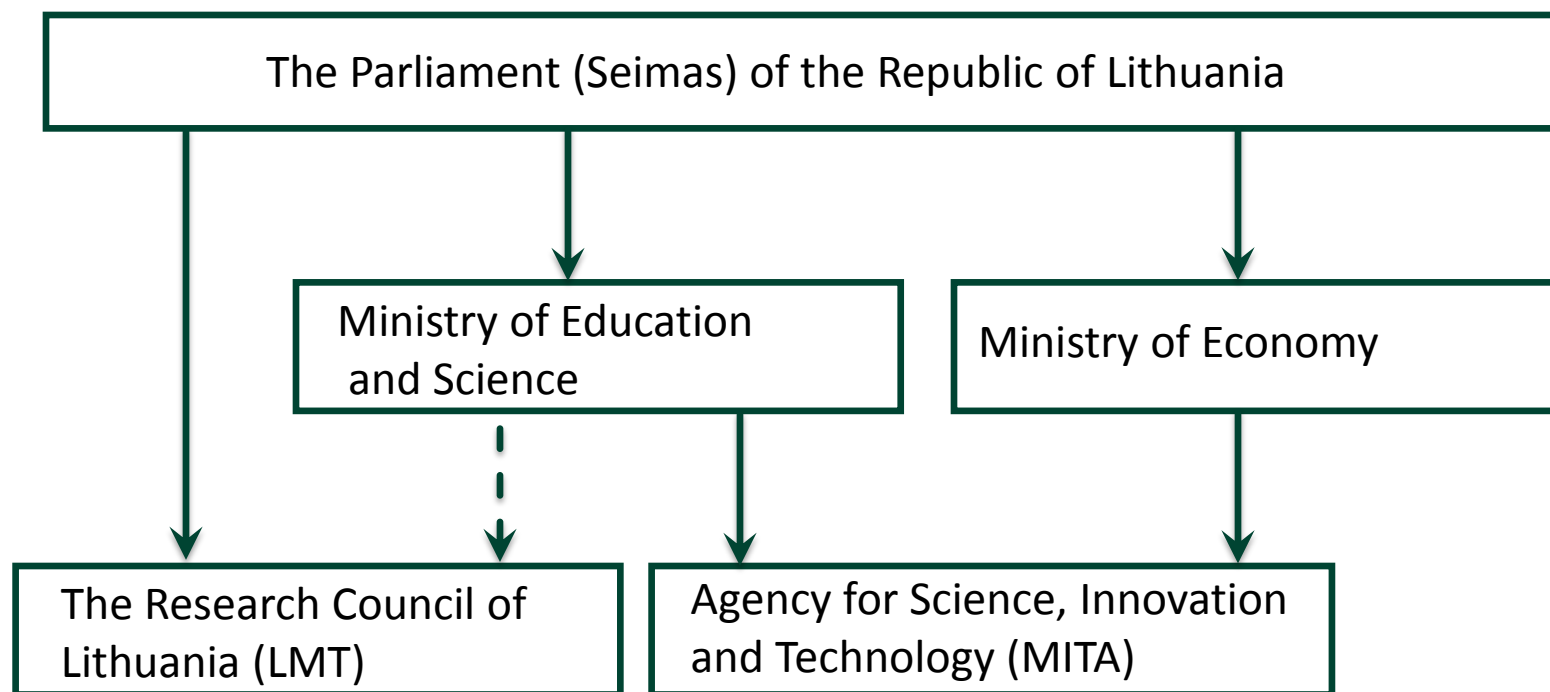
The Parliament (Seimas) of the Republic of Lithuania

Ministry of Education and Science

Ministry of Economy

The Research Council of Lithuania (LMT)

Agency for Science, Innovation and Technology (MITA)